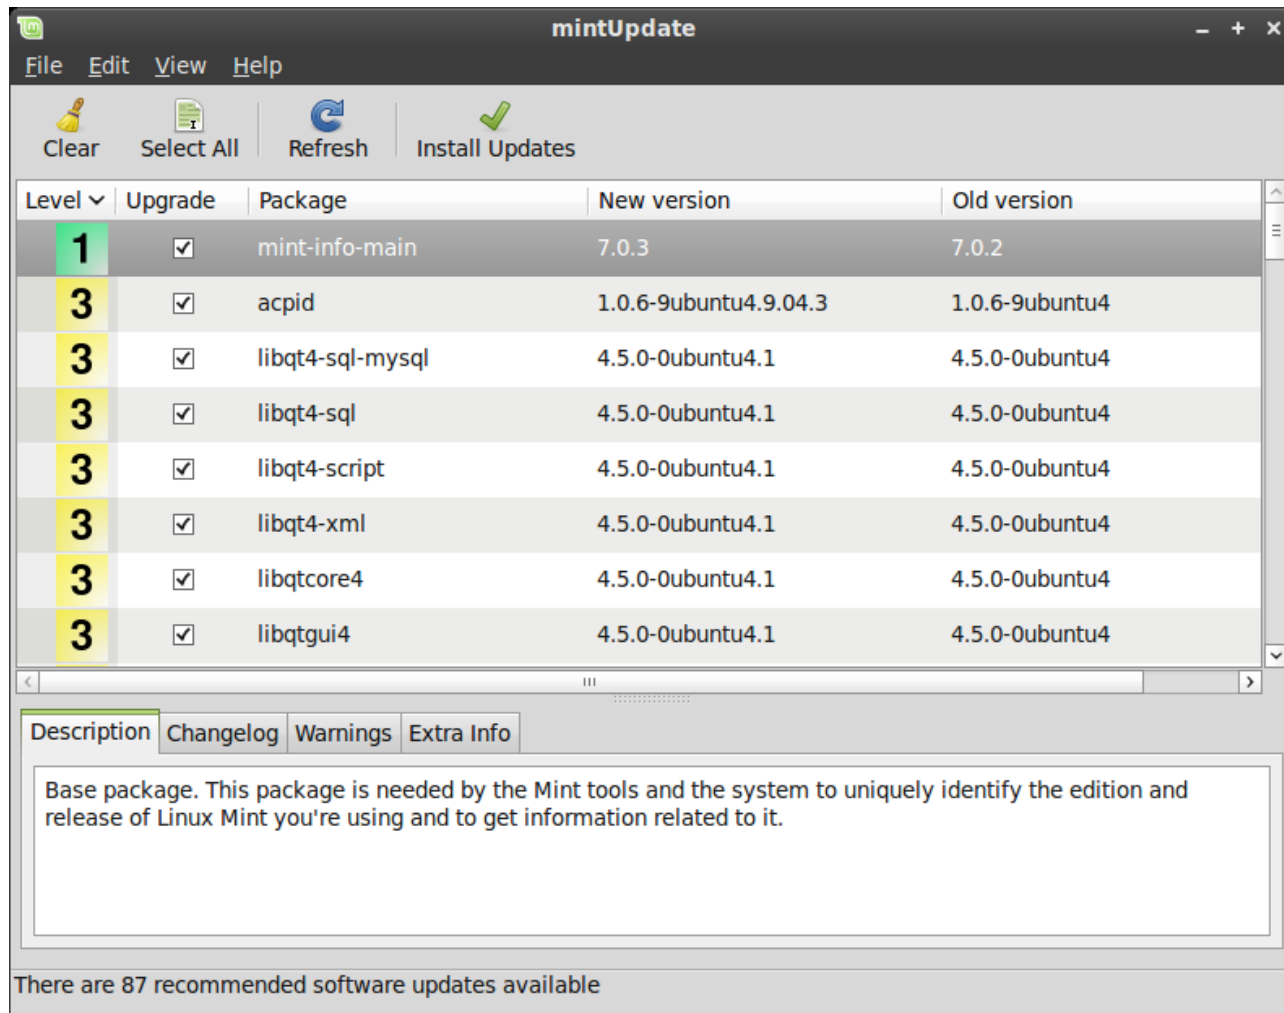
mintUpdate

File Edit View Help

Clear Select All Refresh Install Updates

| Level | Upgrade | Package | New version | Old version |
|---|---|---|---|---|
| 1 | ☑ | mint-info-main | 7.0.3 | 7.0.2 |
| 3 | ☑ | acpid | 1.0.6-9ubuntu4.9.04.3 | 1.0.6-9ubuntu4 |
| 3 | ☑ | libqt4-sql-mysql | 4.5.0-0ubuntu4.1 | 4.5.0-0ubuntu4 |
| 3 | ☑ | libqt4-sql | 4.5.0-0ubuntu4.1 | 4.5.0-0ubuntu4 |
| 3 | ☑ | libqt4-script | 4.5.0-0ubuntu4.1 | 4.5.0-0ubuntu4 |
| 3 | ☑ | libqt4-xml | 4.5.0-0ubuntu4.1 | 4.5.0-0ubuntu4 |
| 3 | ☑ | libqtcore4 | 4.5.0-0ubuntu4.1 | 4.5.0-0ubuntu4 |
| 3 | ☑ | libqtgui4 | 4.5.0-0ubuntu4.1 | 4.5.0-0ubuntu4 |

Description Changelog Warnings Extra Info

Base package. This package is needed by the Mint tools and the system to uniquely identify the edition and release of Linux Mint you're using and to get information related to it.

There are 87 recommended software updates available